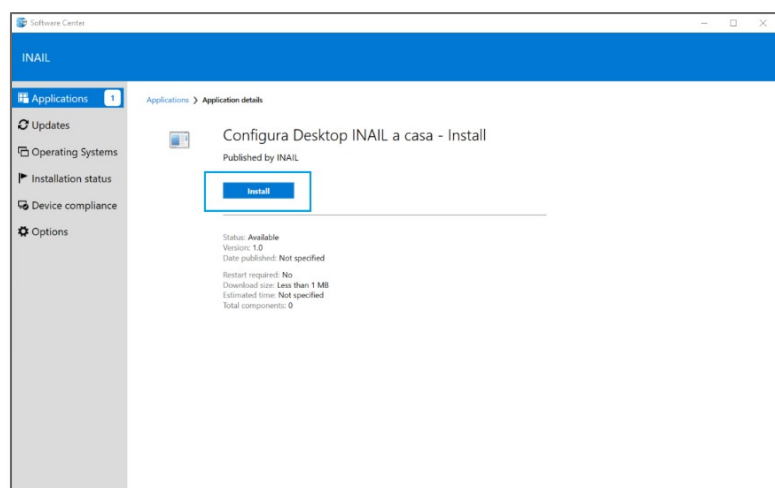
Software Center

INAIL

Applications 1
Updates
Operating Systems
Installation status
Device compliance
Options

Applications > Application details

Configura Desktop INAIL a casa - Install
Published by INAIL

Install

Status: Available
Version: 1.0
Date published: Not specified

Restart required: No
Download size: Less than 1 MB
Estimated time: Not specified
Total components: 0